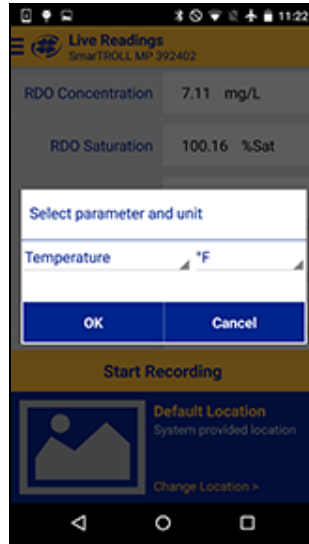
11:22

Live Readings
SmarTROLL MP 392402

RDO Concentration 7.11 mg/L

RDO Saturation 100.16 %Sat

Select parameter and unit

Temperature
°F

OK
Cancel

Start Recording

Default Location
System provided location

Change Location >